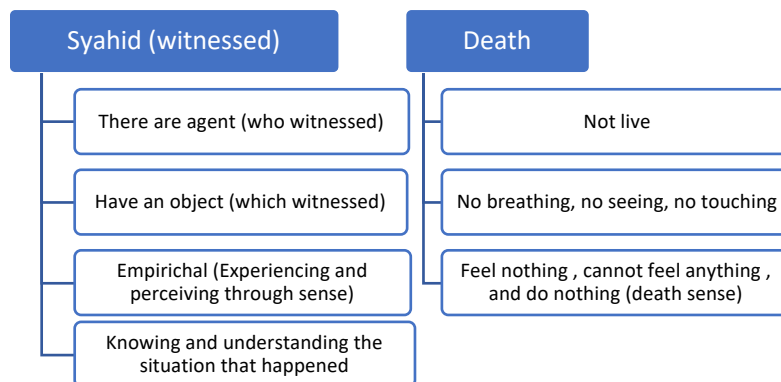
Syahid (witnessed)

There are agent (who witnessed)

Have an object (which witnessed)

Empirichal (Experiencing and perceiving through sense)

Knowing and understanding the situation that happened

Death

Not live

No breathing, no seeing, no touching

Feel nothing , cannot feel anything , and do nothing (death sense)